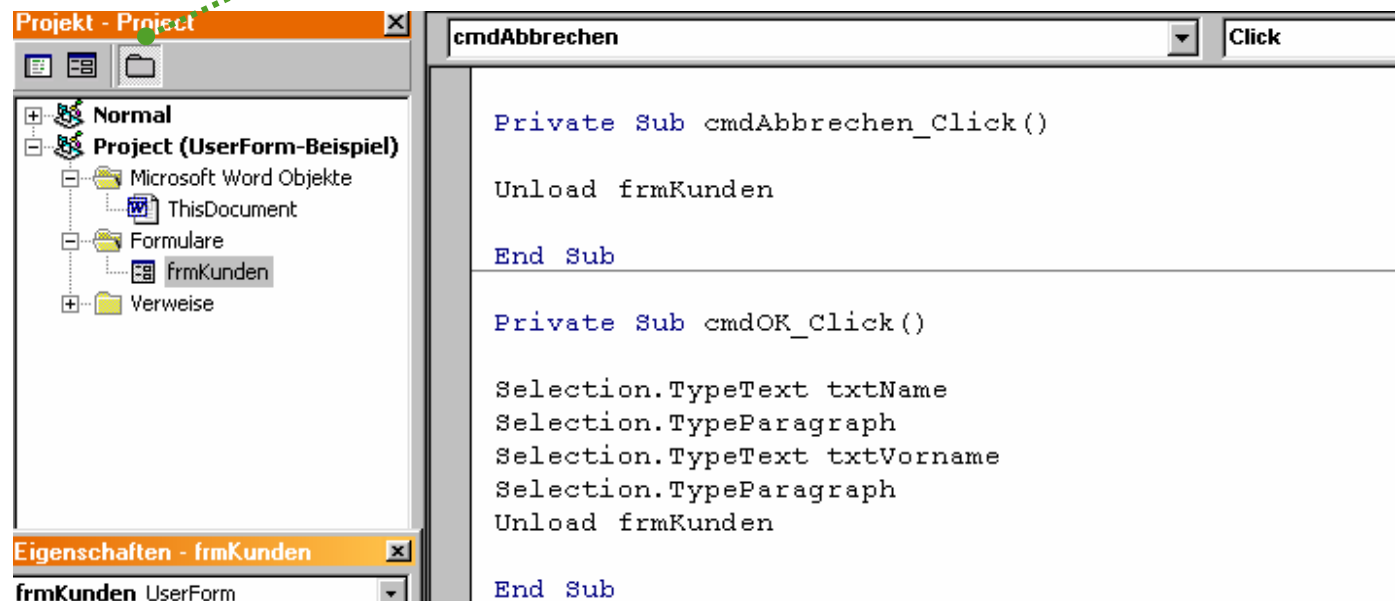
Projekt - Project

Normal
Project (UserForm-Beispiel)
Microsoft Word Objekte
ThisDocument
Formulare
frmKunden
Verweise

Eigenschaften - frmKunden

frmKunden UserForm

cmdAbbrechen

Click

Private Sub cmdAbbrechen_Click()

Unload frmKunden

End Sub

Private Sub cmdOK_Click()

Selection.TypeText txtName
Selection.TypeParagraph
Selection.TypeText txtVorname
Selection.TypeParagraph
Unload frmKunden

End Sub